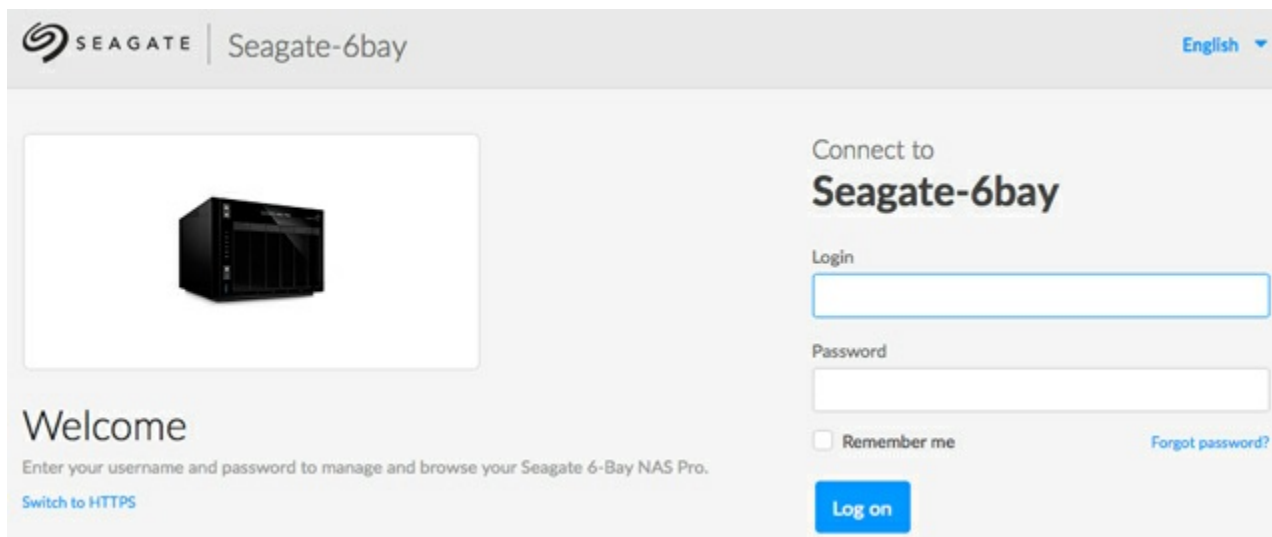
SEAGATE Seagate-6bay

English

Welcome

Enter your username and password to manage and browse your Seagate 6-Bay NAS Pro.

Switch to HTTPS

Connect to

Seagate-6bay

Login

Password

Remember me

Forgot password?

Log on